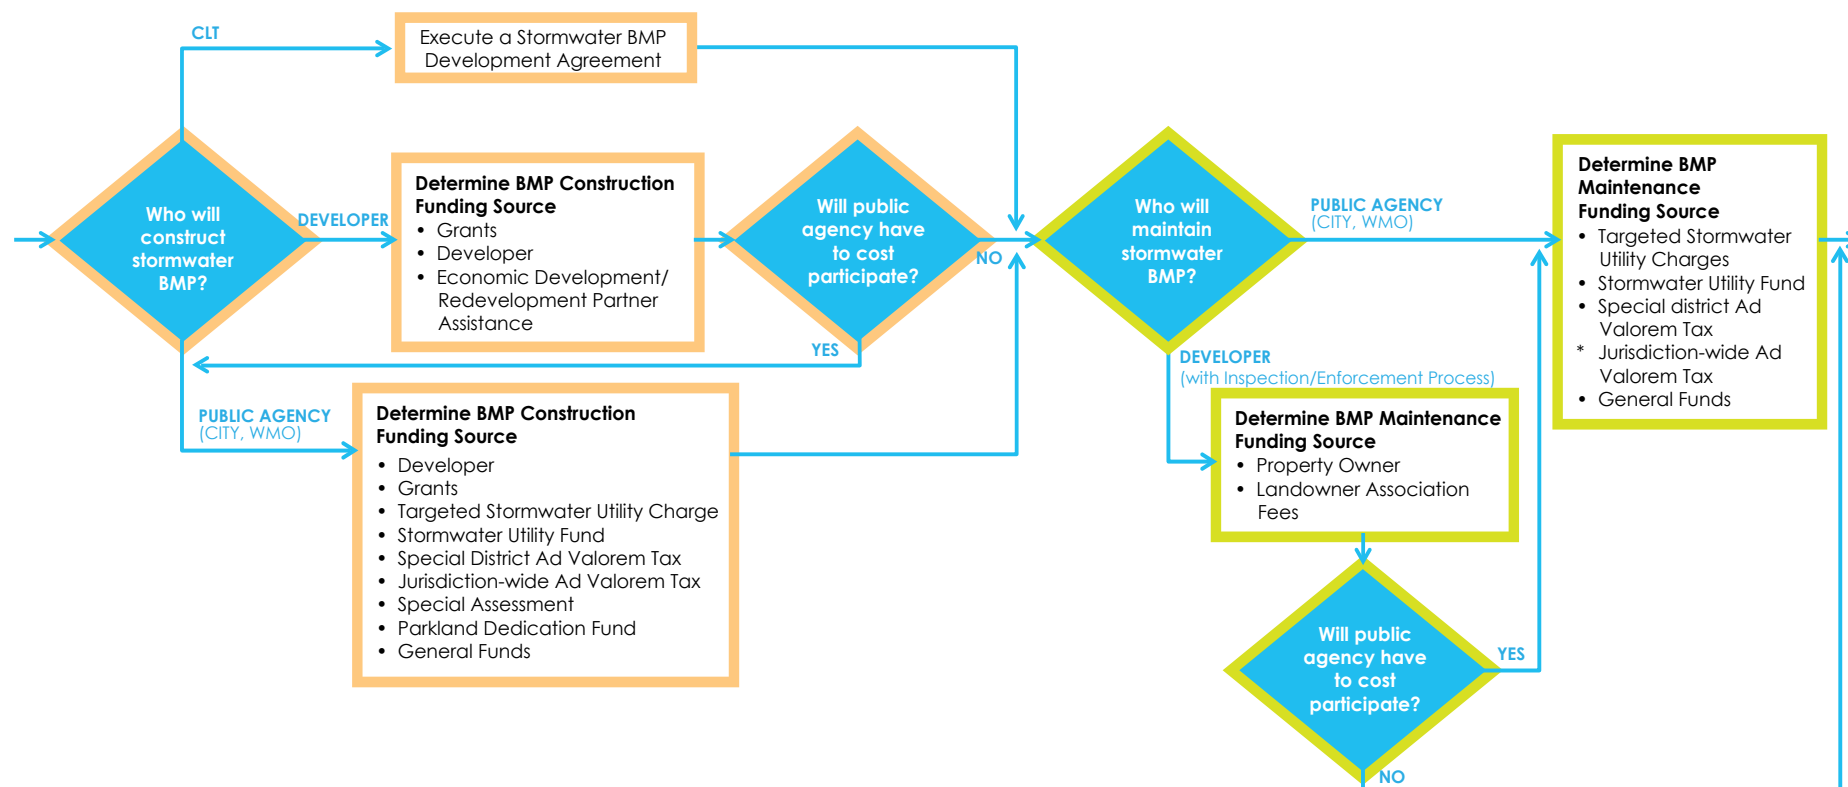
CLT

Execute a Stormwater BMP Development Agreement

Who will construct stormwater BMP?

DEVELOPER

Determine BMP Construction Funding Source
• Grants
• Developer
• Economic Development/ Redevelopment Partner Assistance

Will public agency have to cost participate?

NO

YES

Who will maintain stormwater BMP?

PUBLIC AGENCY
(CITY, WMO)

Determine BMP Maintenance Funding Source
• Targeted Stormwater Utility Charges
• Stormwater Utility Fund
• Special district Ad Valorem Tax
* Jurisdiction-wide Ad Valorem Tax
• General Funds

PUBLIC AGENCY
(CITY, WMO)

Determine BMP Construction Funding Source
• Developer
• Grants
• Targeted Stormwater Utility Charge
• Stormwater Utility Fund
• Special District Ad Valorem Tax
• Jurisdiction-wide Ad Valorem Tax
• Special Assessment
• Parkland Dedication Fund
• General Funds

DEVELOPER
(with Inspection/Enforcement Process)

Determine BMP Maintenance Funding Source
• Property Owner
• Landowner Association Fees

Will public agency have to cost participate?

YES

NO